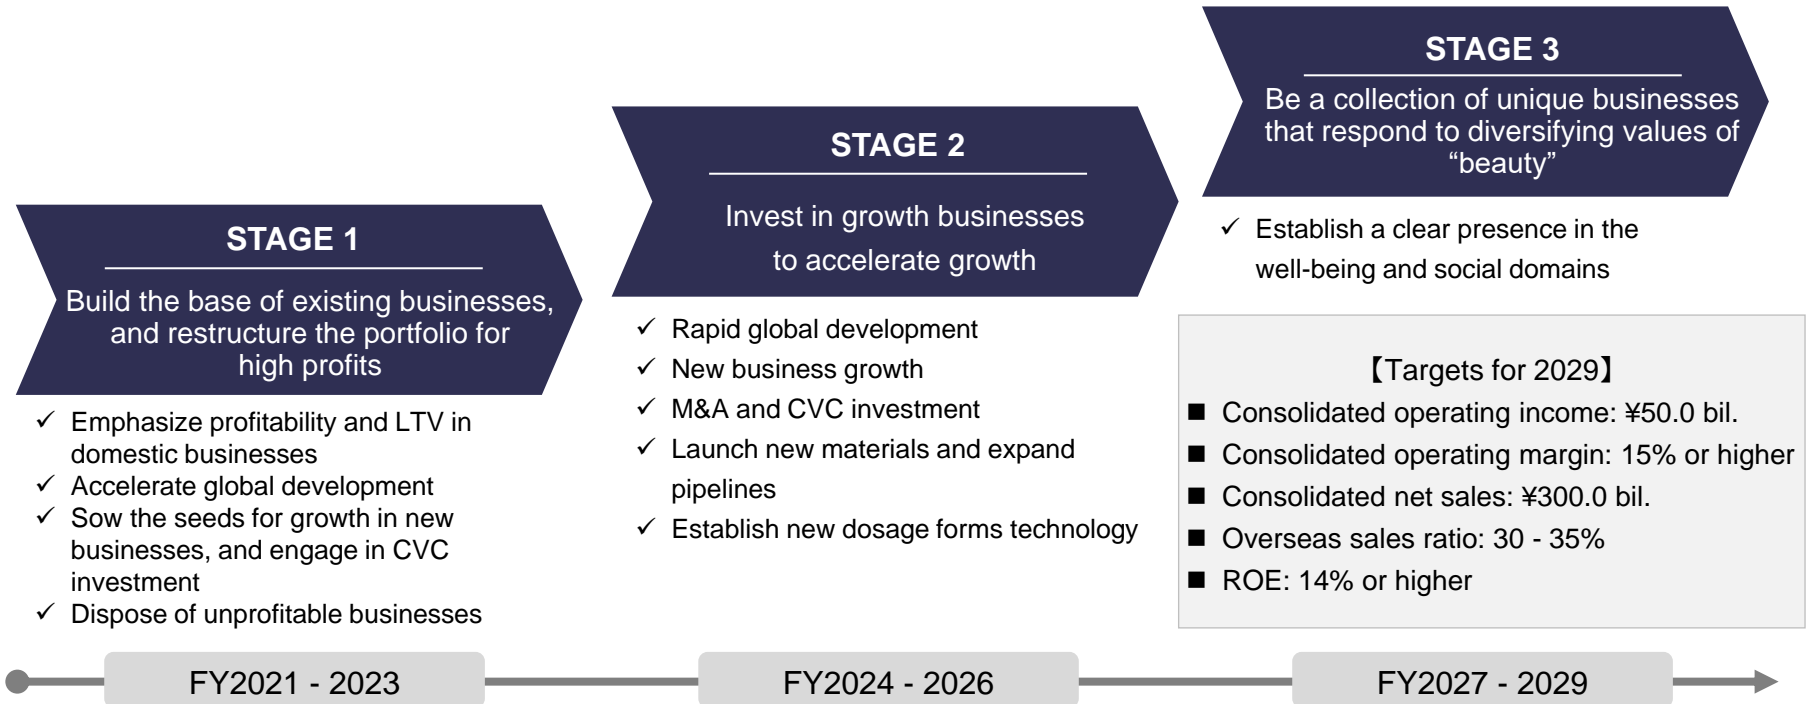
STAGE 1

Build the base of existing businesses, and restructure the portfolio for high profits

✓ Emphasize profitability and LTV in domestic businesses
✓ Accelerate global development
✓ Sow the seeds for growth in new businesses, and engage in CVC investment
✓ Dispose of unprofitable businesses

STAGE 2

Invest in growth businesses to accelerate growth

✓ Rapid global development
✓ New business growth
✓ M&A and CVC investment
✓ Launch new materials and expand pipelines
✓ Establish new dosage forms technology

STAGE 3

Be a collection of unique businesses that respond to diversifying values of "beauty"

✓ Establish a clear presence in the well-being and social domains

【Targets for 2029】
■ Consolidated operating income: ¥50.0 bil.
■ Consolidated operating margin: 15% or higher
■ Consolidated net sales: ¥300.0 bil.
■ Overseas sales ratio: 30 - 35%
■ ROE: 14% or higher

FY2021 - 2023

FY2024 - 2026

FY2027 - 2029